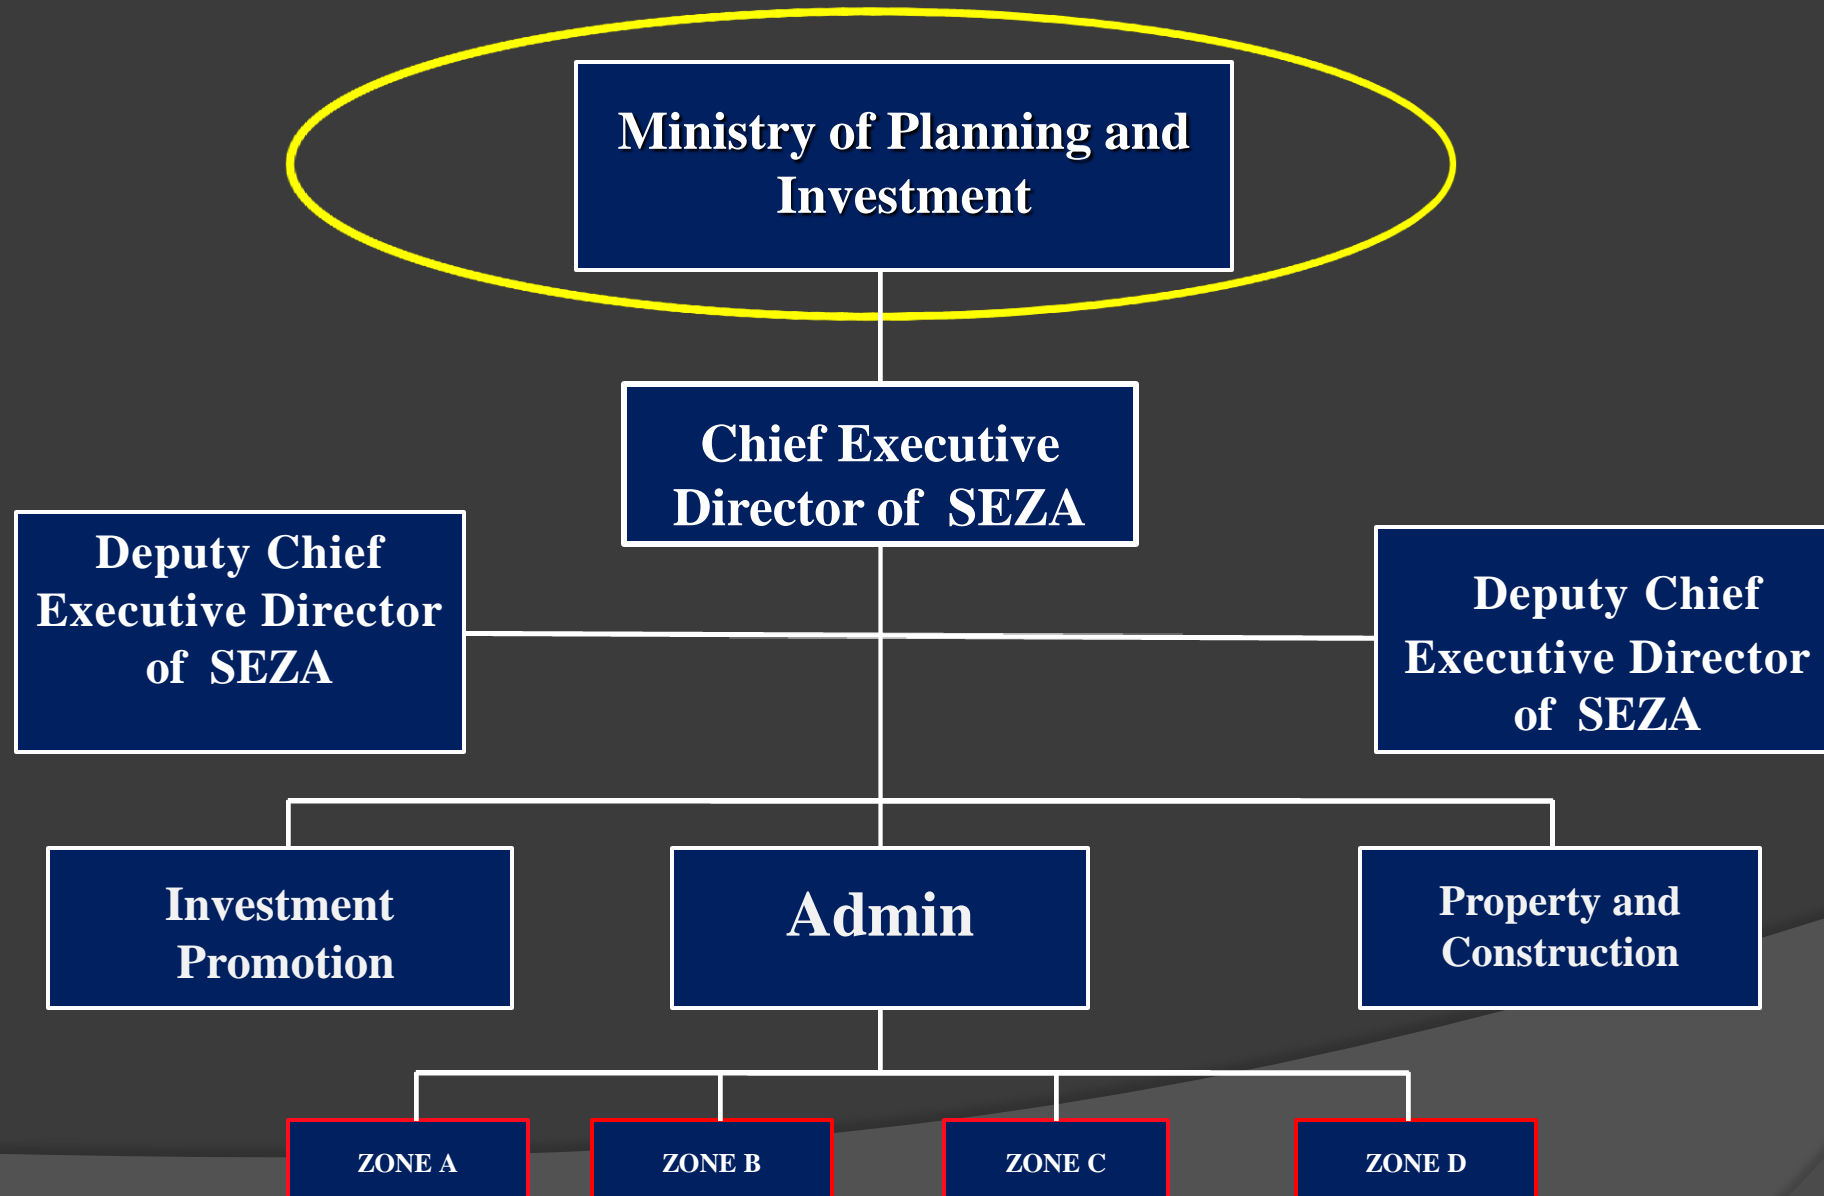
Ministry of Planning and Investment

Chief Executive Director of SEZA

Deputy Chief Executive Director of SEZA

Deputy Chief Executive Director of SEZA

Investment Promotion

Admin

Property and Construction

ZONE A

ZONE B

ZONE C

ZONE D